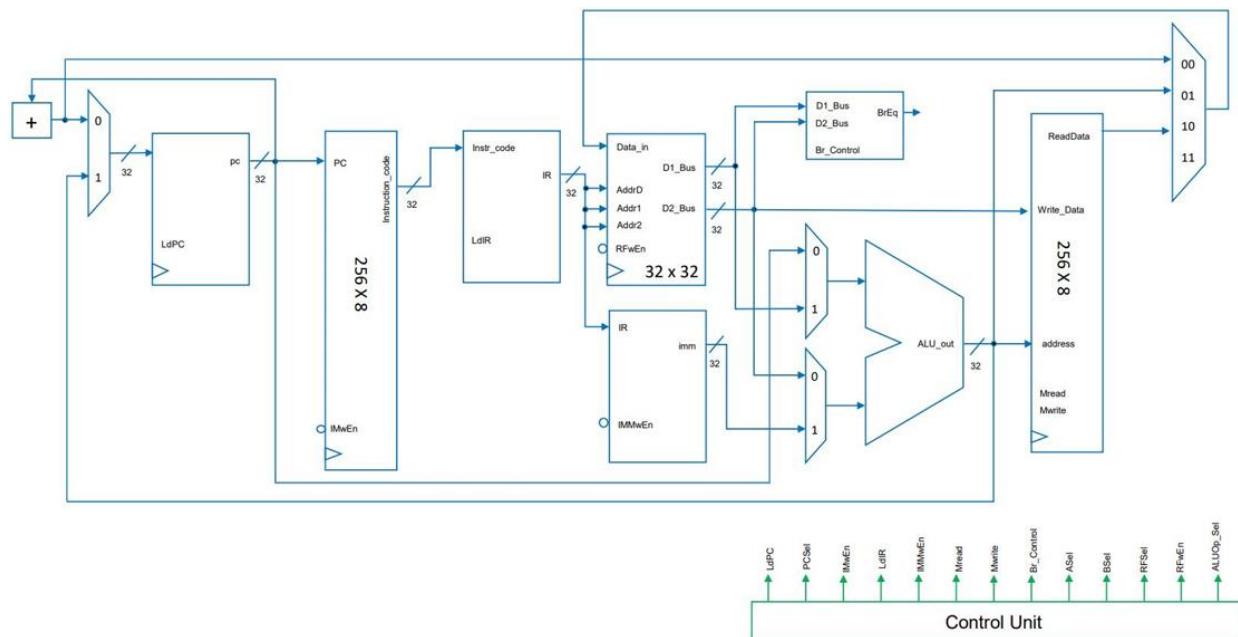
+
0
1
32
pc
32
LdPC
PC
Instruction_code
256 X 8
IMwEn
32
Instr_code
IR
LdIR
32
Data_in
D1_Bus
AddrD
Addr1
Addr2
D2_Bus
RFwEn
32 x 32
32
32
D1_Bus
D2_Bus
BrEq
Br_Control
IR
imm
32
IMMwEn
0
1
0
1
ALU_out
32
00
01
10
11
ReadData
Write_Data
256 X 8
address
Mread
Mwrite
LdPC
PCSel
IMwEn
LdIR
IMMwEn
Mread
Mwrite
Br_Contol
ASel
BSel
RFSel
RFwEn
ALUOp_Sel
Control Unit